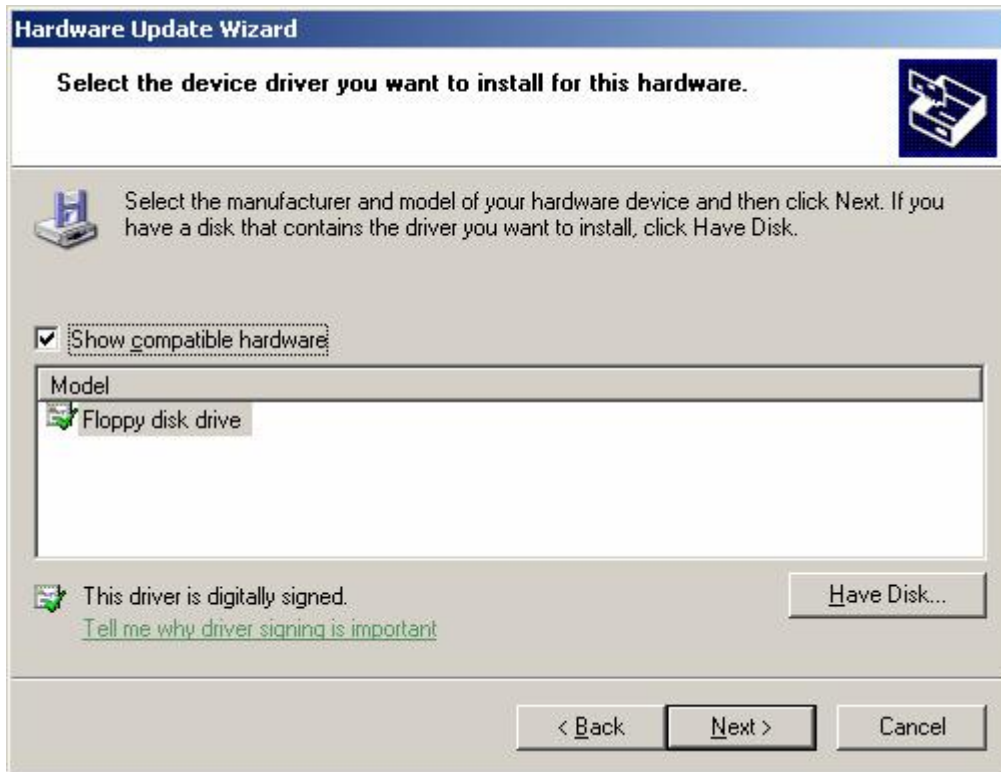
Hardware Update Wizard

Select the device driver you want to install for this hardware.

Select the manufacturer and model of your hardware device and then click Next. If you have a disk that contains the driver you want to install, click Have Disk.

☑ Show compatible hardware

Model

Floppy disk drive

This driver is digitally signed.

Tell me why driver signing is important

Have Disk...

< Back

Next >

Cancel